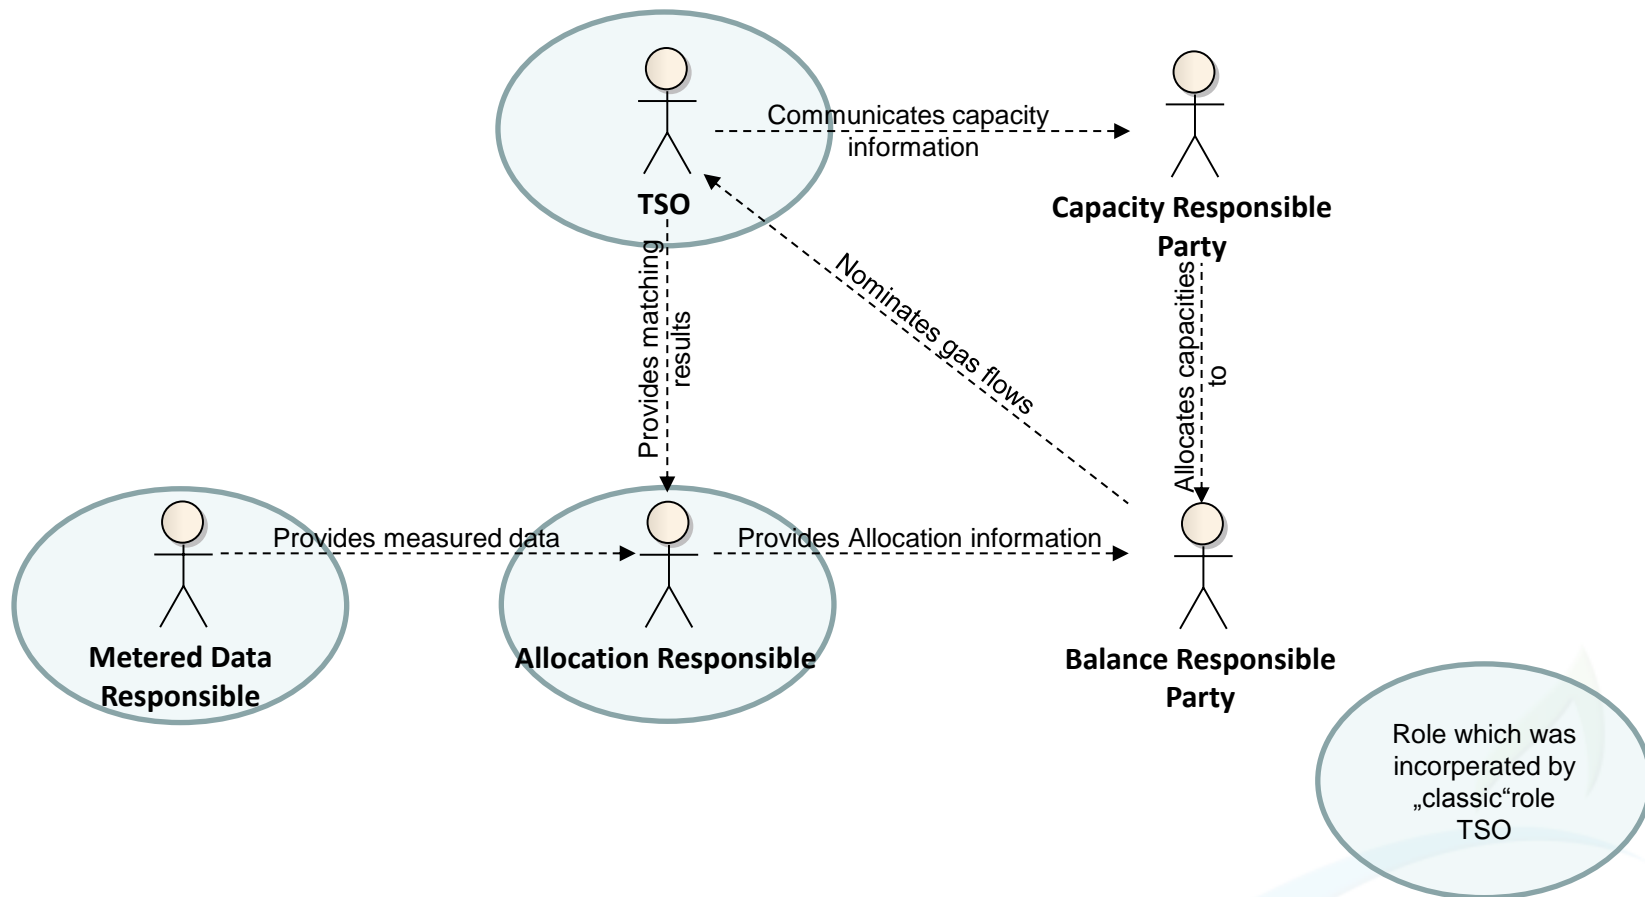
TSO

Communicates capacity information

Capacity Responsible Party

Nominates gas flows

Provides matching results

Allocates capacities to

Metered Data Responsible

Provides measured data

Allocation Responsible

Provides Allocation information

Balance Responsible Party

Role which was incorperated by „classic“role TSO